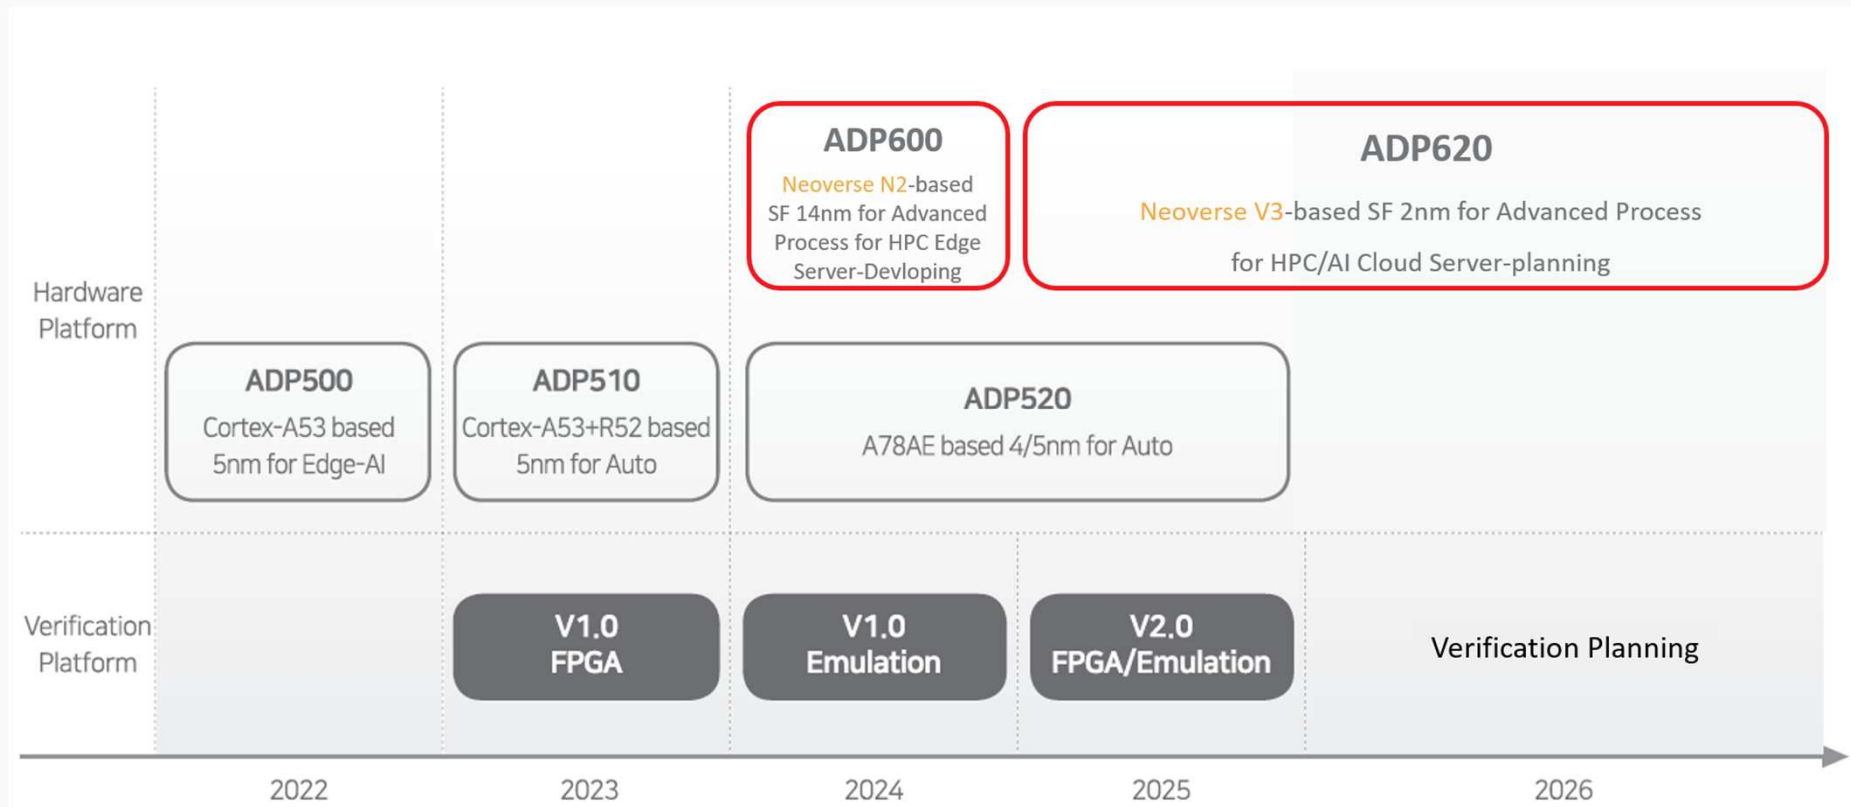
ADP600
Neoverse N2-based SF 14nm for Advanced Process for HPC Edge Server-Devloping

ADP620
Neoverse V3-based SF 2nm for Advanced Process for HPC/AI Cloud Server-planning

Hardware Platform

ADP500
Cortex-A53 based 5nm for Edge-AI

ADP510
Cortex-A53+R52 based 5nm for Auto

ADP520
A78AE based 4/5nm for Auto

Verification Platform

V1.0
FPGA

V1.0
Emulation

V2.0
FPGA/Emulation

Verification Planning

2022
2023
2024
2025
2026